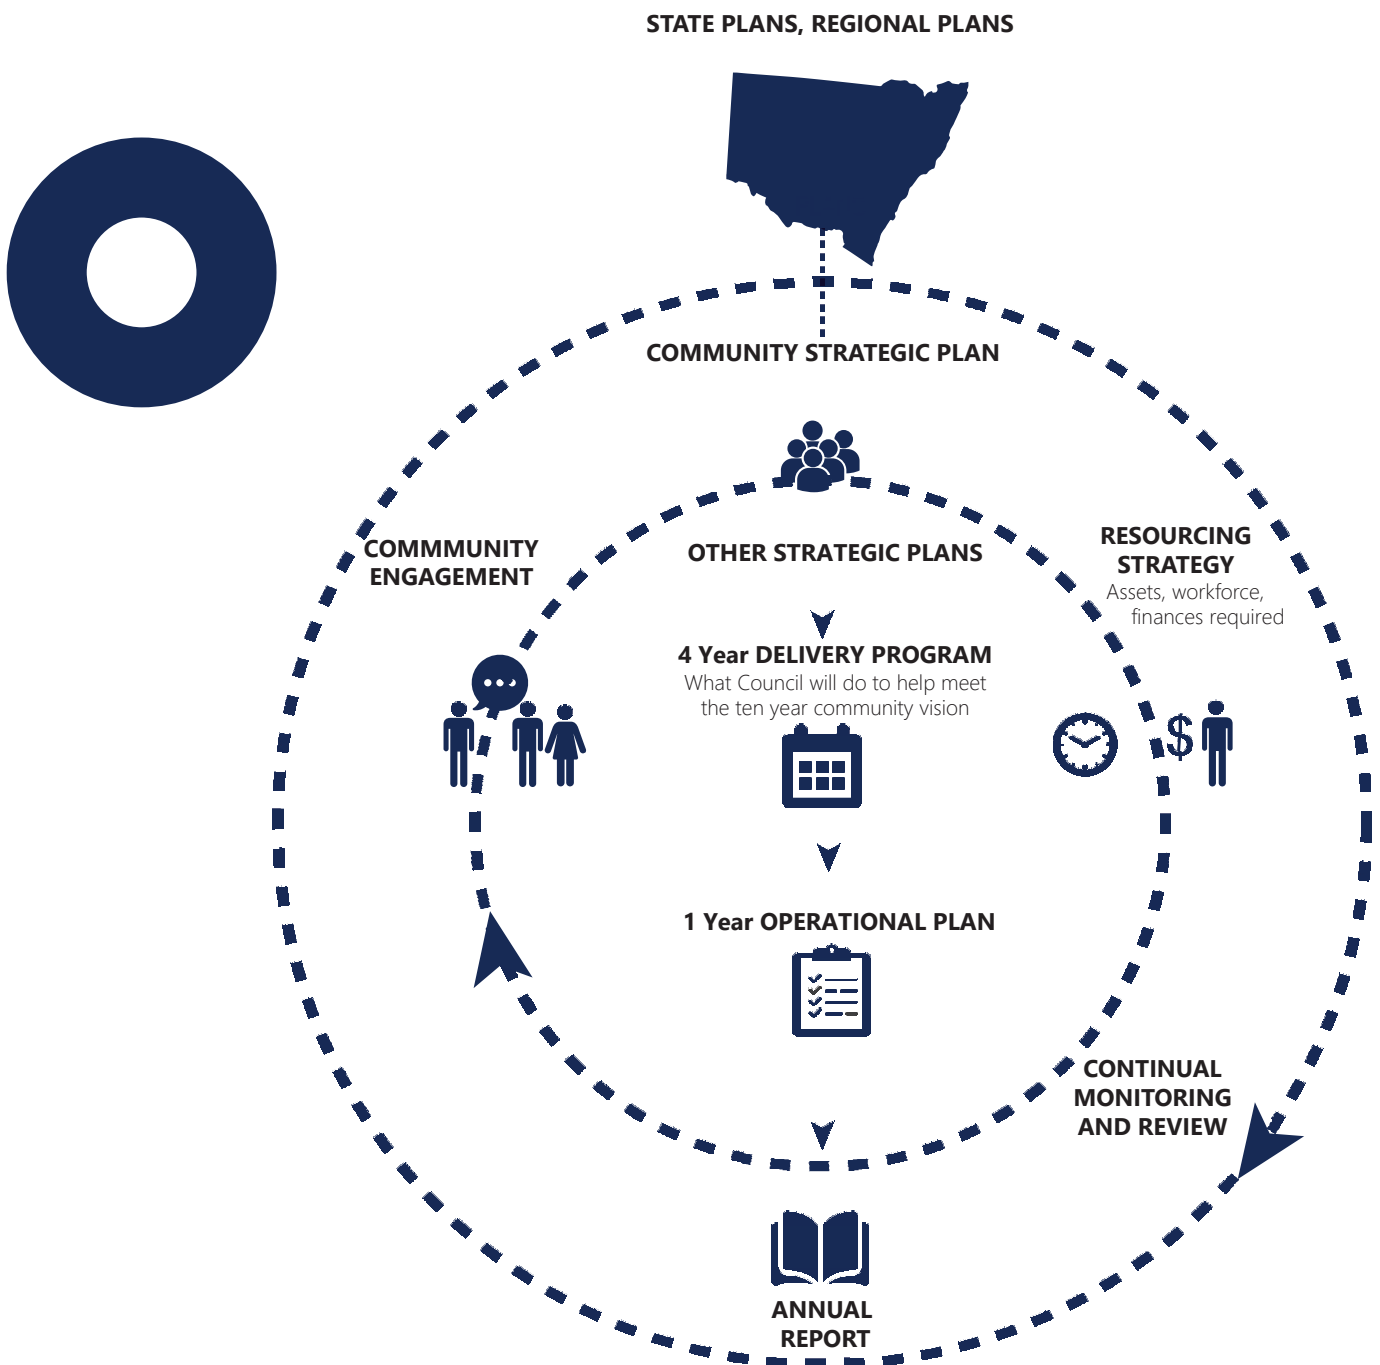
STATE PLANS, REGIONAL PLANS

COMMUNITY STRATEGIC PLAN

COMMMUNITY ENGAGEMENT

OTHER STRATEGIC PLANS

RESOURCING STRATEGY
Assets, workforce, finances required

4 Year DELIVERY PROGRAM
What Council will do to help meet the ten year community vision

1 Year OPERATIONAL PLAN

CONTINUAL MONITORING AND REVIEW

ANNUAL REPORT